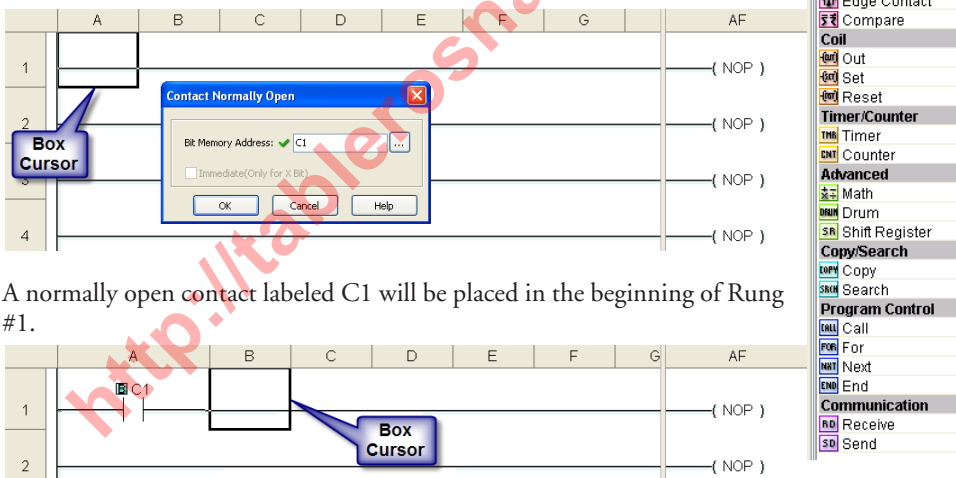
| | A | B | C | D | E | F | G | AF |
|---|---|---|---|---|---|---|---|---|
| 1 | | | | | | | | { NOP } |
| 2 | | | | | | | | { NOP } |
| 3 | | | | | | | | { NOP } |
| 4 | | | | | | | | { NOP } |

Box Cursor

Contact Normally Open

Bit Memory Address: C1 ...

Immediate(Only for X Bit)

OK Cancel Help

Edge Contact
Compare
Coil
Out
Set
Reset
Timer/Counter
Timer
Counter
Advanced
Math
Drum
Shift Register
Copy/Search
Copy
Search
Program Control
Call
For
Next
End
Communication
Receive
Send

A normally open contact labeled C1 will be placed in the beginning of Rung #1.

| | A | B | C | D | E | F | G | AF |
|---|---|---|---|---|---|---|---|---|
| 1 | C1 | | | | | | | { NOP } |
| 2 | | | | | | | | { NOP } |

Box Cursor

http://tablerosne